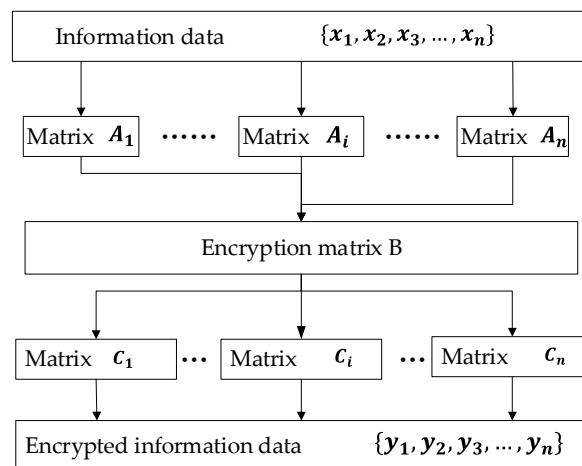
Information data $\{x_1, x_2, x_3, \dots, x_n\}$

Matrix $A_1$ …… Matrix $A_i$ …… Matrix $A_n$

Encryption matrix B

Matrix $C_1$ ⋯ Matrix $C_i$ ⋯ Matrix $C_n$

Encrypted information data $\{y_1, y_2, y_3, \dots, y_n\}$